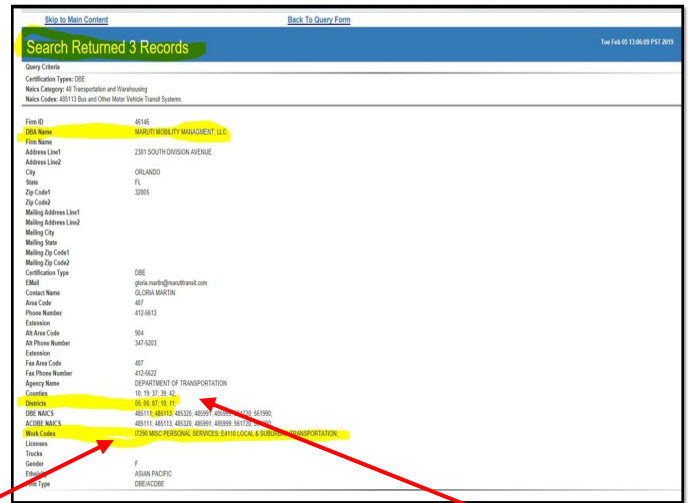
Skip to Main Content

Back To Query Form

Search Returned 3 Records

Tue Feb 05 13:06:09 PST 2019

Query Criteria

Certification Types: DBE
Naics Category: 48 Transportation and Warehousing
Naics Codes: 485113 Bus and Other Motor Vehicle Transit Systems

| | |
|---|---|
| Firm ID | 46146 |
| DBA Name | MARUTI MOBILITY MANAGMENT, LLC |
| Firm Name | |
| Address Line1 | 2301 SOUTH DIVISION AVENUE |
| Address Line2 | |
| City | ORLANDO |
| State | FL |
| Zip Code1 | 32805 |
| Zip Code2 | |
| Mailing Address Line1 | |
| Mailing Address Line2 | |
| Mailing City | |
| Mailing State | |
| Mailing Zip Code1 | |
| Mailing Zip Code2 | |
| Certification Type | DBE |
| EMail | gloria.martin@marutitransit.com |
| Contact Name | GLORIA MARTIN |
| Area Code | 407 |
| Phone Number | 412-5613 |
| Extension | |
| Alt Area Code | 904 |
| Alt Phone Number | 347-5203 |
| Extension | |
| Fax Area Code | 407 |
| Fax Phone Number | 412-5622 |
| Agency Name | DEPARTMENT OF TRANSPORTATION |
| Counties | 10; 19; 37; 39; 42; |
| Districts | 05; 06; 07; 10; 11; |
| DBE NAICS | 485111; 485113; 485320; 485991; 485999; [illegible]720; 561990; |
| ACDBE NAICS | 485111; 485113; 485320; 485991; 485999; 561720; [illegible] |
| Work Codes | I7250 MISC PERSONAL SERVICES; E4110 LOCAL & SUBURB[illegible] TRANSPORTATION; |
| Licenses | |
| Trucks | |
| Gender | F |
| Ethni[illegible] | ASIAN PACIFIC |
| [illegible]m Type | DBE/ACDBE |